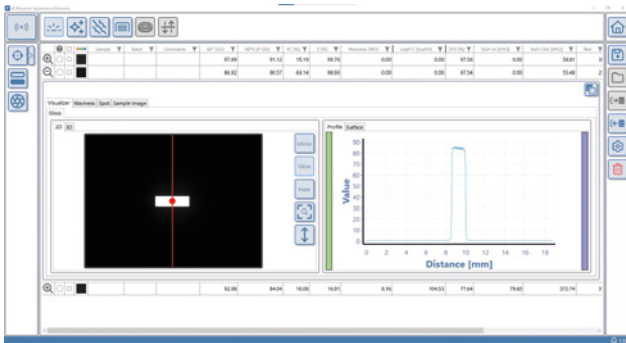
| | Sample | Batch | Comments | 60° (GU) | 20°/ 20° (%) | | | Waviness (Wc) | Length | | Short | Short Out | |
|---|---|---|---|---|---|---|---|---|---|---|---|---|---|
| | | | | 97,88 | 91,12 | 15,19 | 99,74 | 0,00 | 0,00 | 97,56 | 0,00 | 58,61 | |
| | | | | 86,92 | 90,57 | 63,14 | 98,60 | 0,00 | 0,00 | 97,34 | 0,00 | 55,46 | |

Visualizer Waviness Spot Sample Image

Gloss

2D 3D

Profile Surface

Value

90
80
70
60
50
40
30
20
10
0

0 2 4 6 8 10 12 14 16

Distance [mm]

| | | | | 92,98 | 84,04 | 16,06 | 16,81 | 8,16 | 104,53 | 77,64 | 79,60 | 372,74 | |
|---|---|---|---|---|---|---|---|---|---|---|---|---|---|